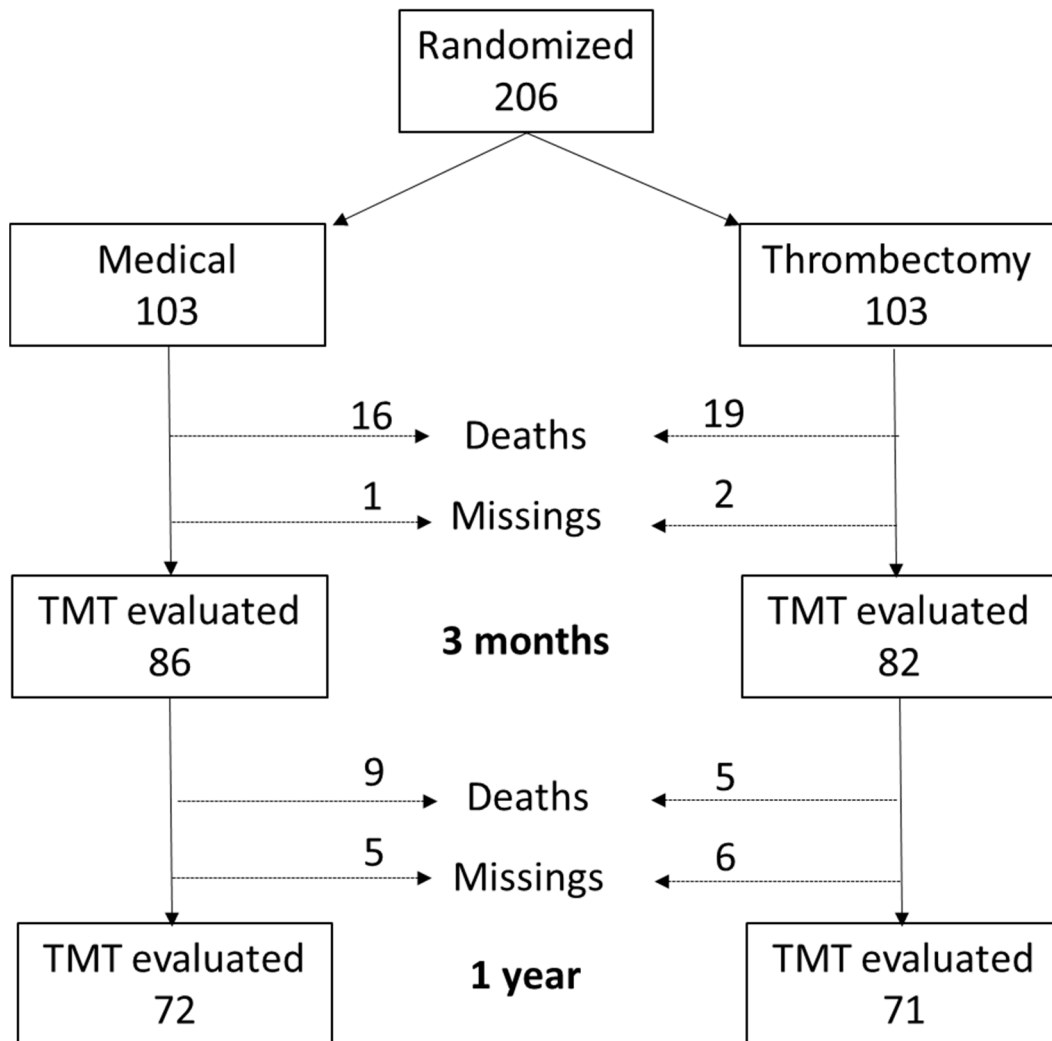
Randomized
206

Medical
103

Thrombectomy
103

16

Deaths

19

1

Missings

2

TMT evaluated
86

**3 months**

TMT evaluated
82

9

Deaths

5

5

Missings

6

TMT evaluated
72

**1 year**

TMT evaluated
71